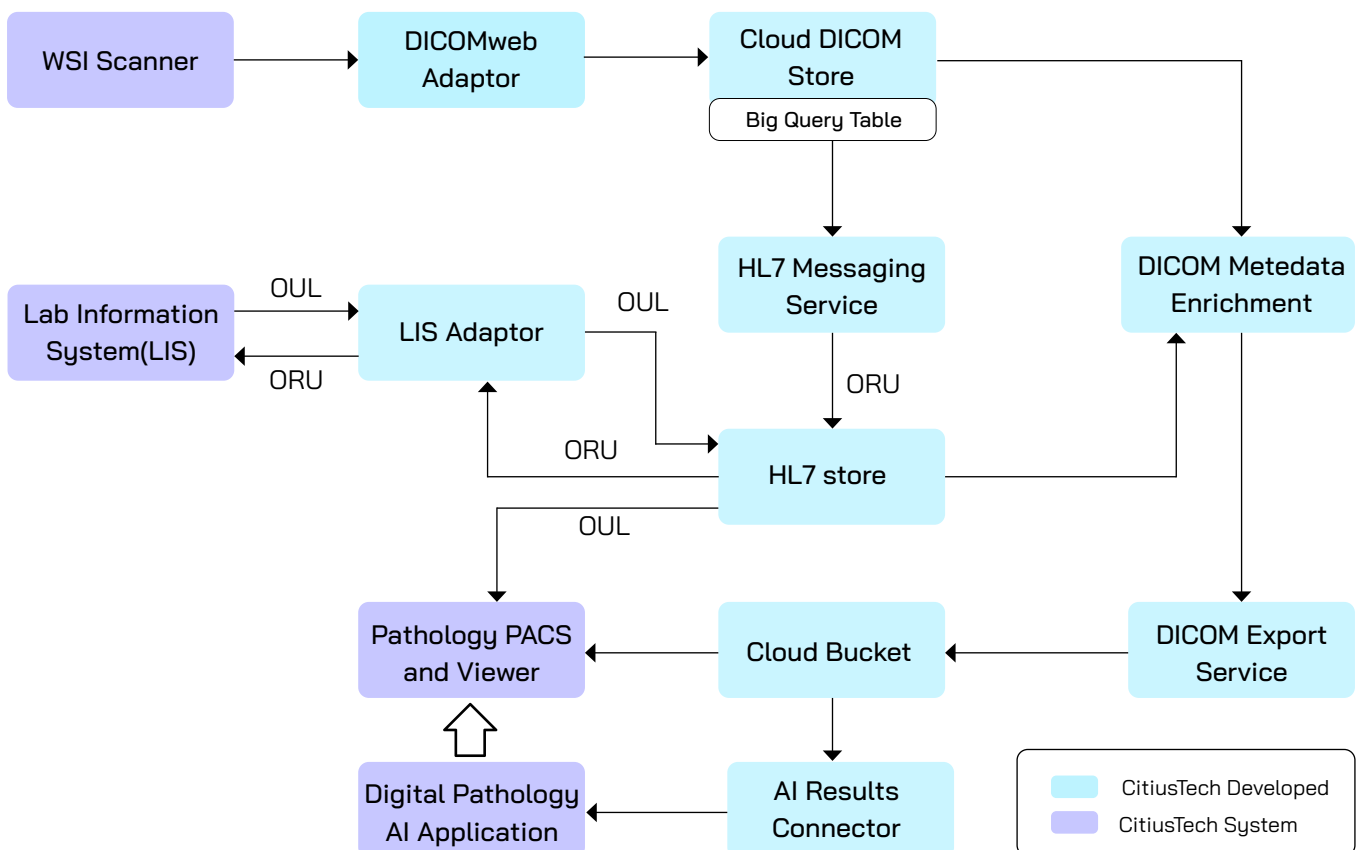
WSI Scanner

DICOMweb Adaptor

Cloud DICOM Store

Big Query Table

HL7 Messaging Service

DICOM Metedata Enrichment

Lab Information System(LIS)

OUL

ORU

LIS Adaptor

OUL

ORU

ORU

HL7 store

OUL

Pathology PACS and Viewer

Cloud Bucket

DICOM Export Service

Digital Pathology AI Application

AI Results Connector

CitiusTech Developed

CitiusTech System